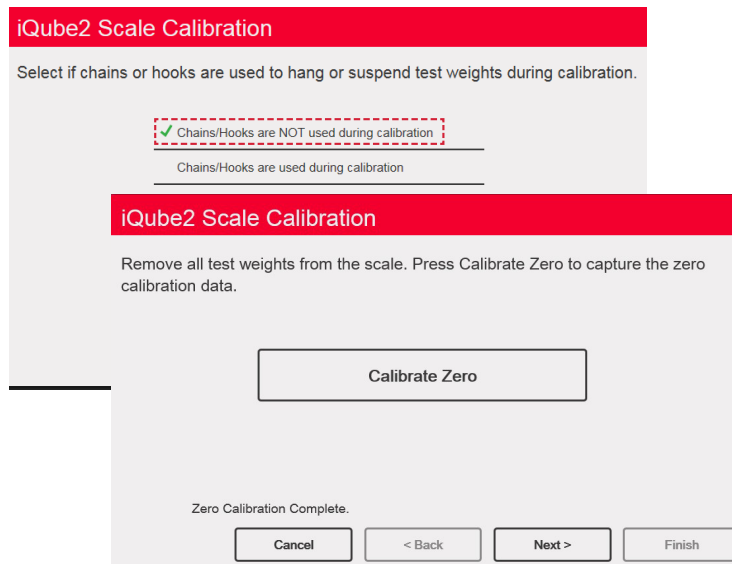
iQube2 Scale Calibration

Select if chains or hooks are used to hang or suspend test weights during calibration.

✓ Chains/Hooks are NOT used during calibration

Chains/Hooks are used during calibration

iQube2 Scale Calibration

Remove all test weights from the scale. Press Calibrate Zero to capture the zero calibration data.

Calibrate Zero

Zero Calibration Complete.

Cancel

< Back

Next >

Finish